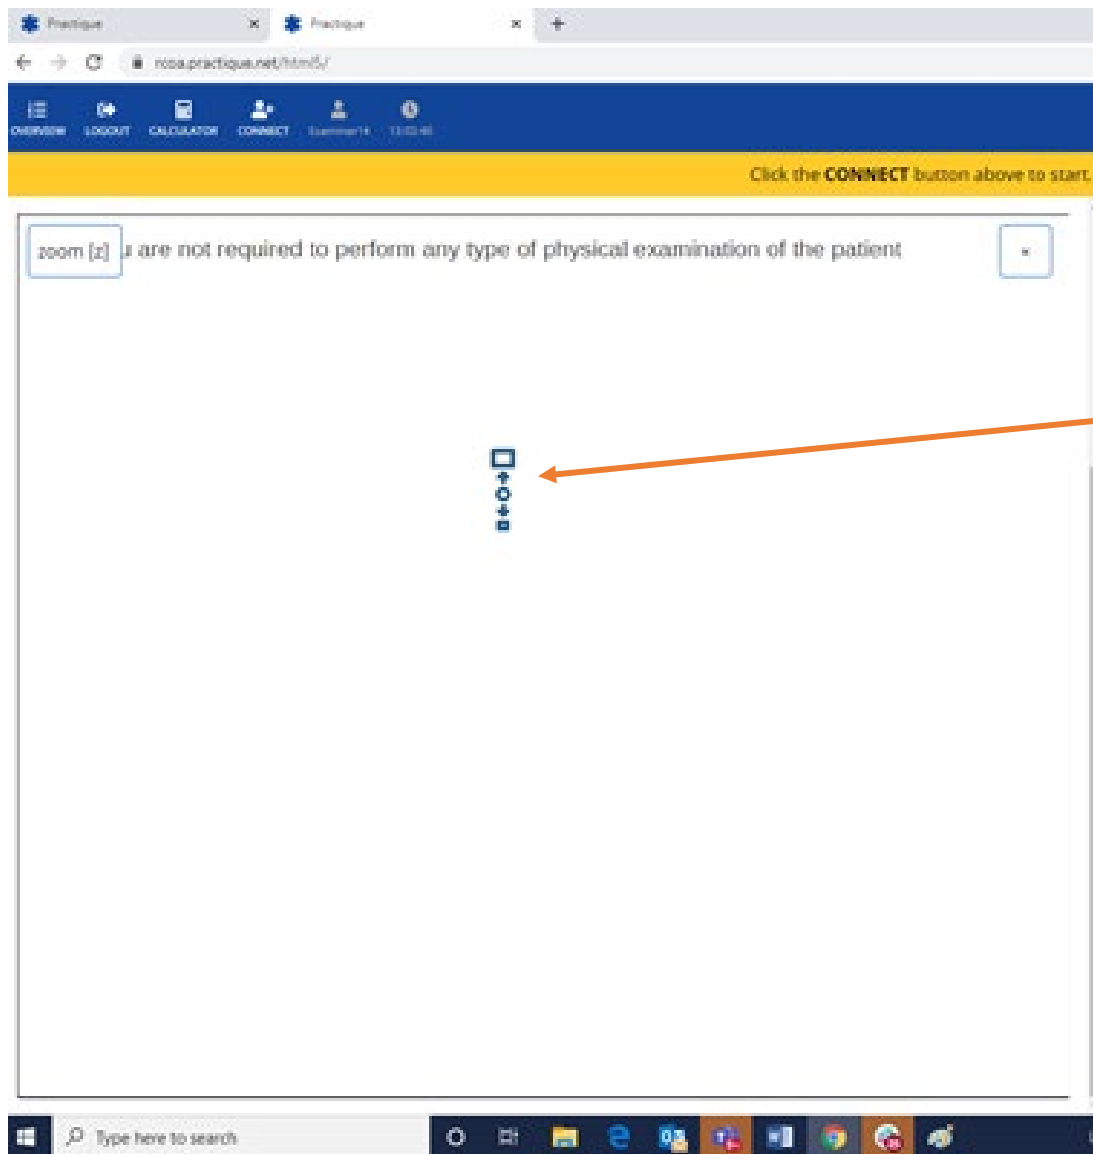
Practique ×
Practique ×
+

rcoa.practique.net/html5/

OVERVIEW LOGOUT CALCULATOR CONNECT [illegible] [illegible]

Click the CONNECT button above to start.

zoom [z] u are not required to perform any type of physical examination of the patient ×

Type here to search